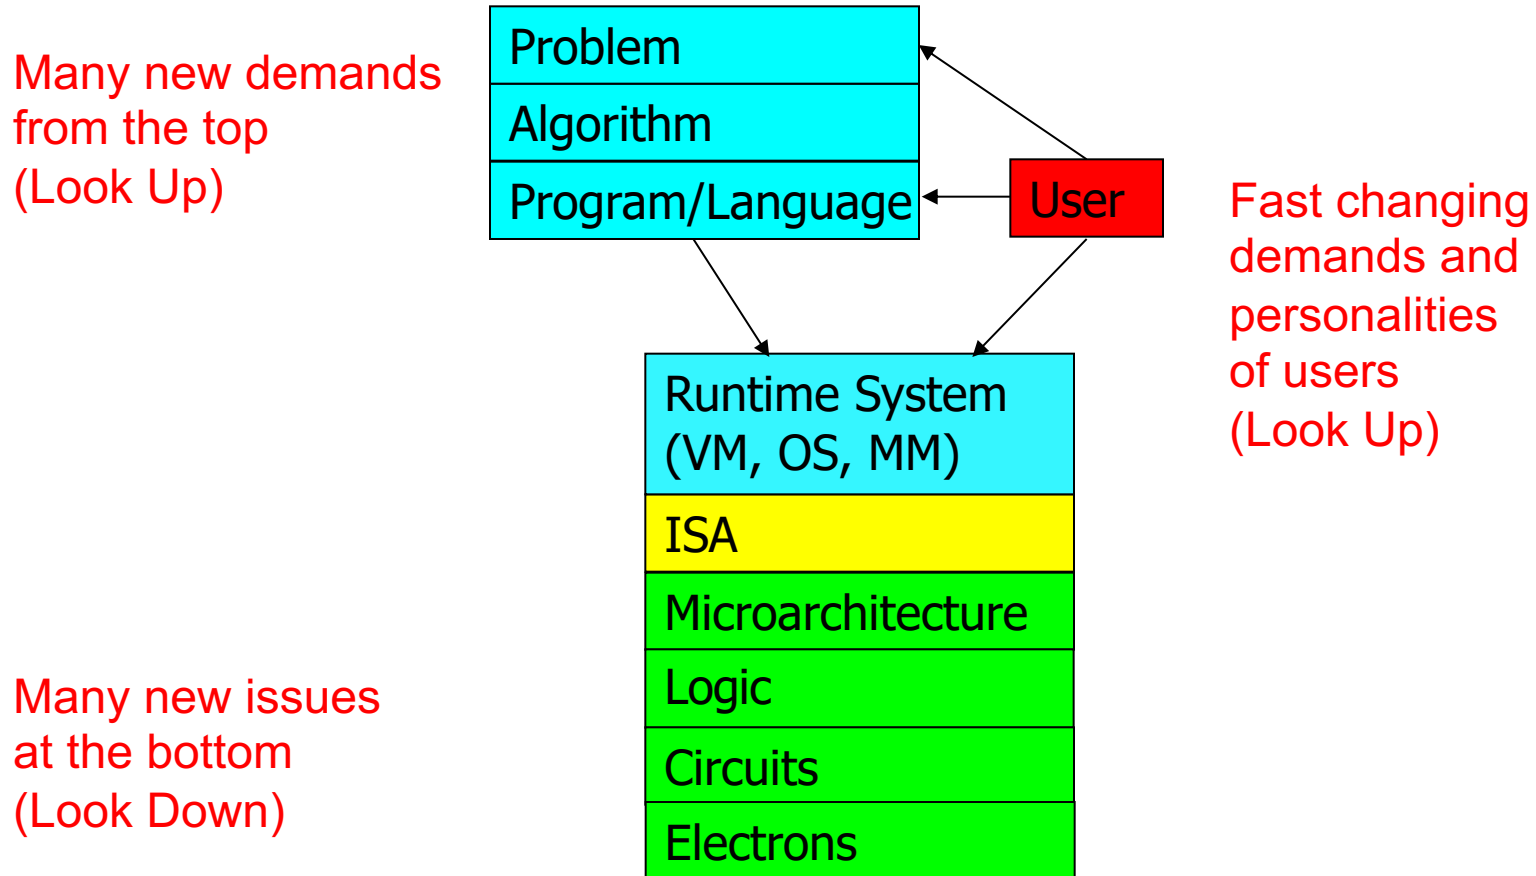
Many new demands from the top (Look Up)

Problem

Algorithm

Program/Language

User

Fast changing demands and personalities of users (Look Up)

Runtime System (VM, OS, MM)

ISA

Microarchitecture

Logic

Circuits

Electrons

Many new issues at the bottom (Look Down)